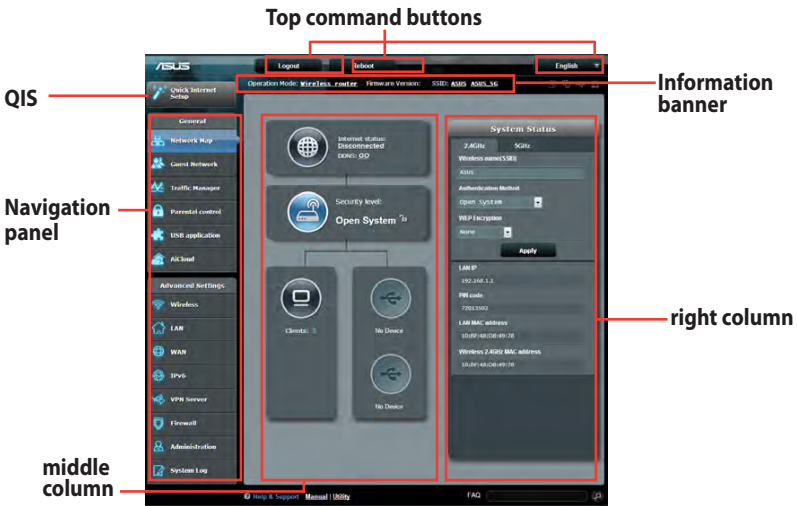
Top command buttons

QIS

Information banner

Navigation panel

right column

middle column

/ISUS

Logout

Reboot

English

Quick Internet Setup

Operation Mode: Wireless router Firmware Version: SSID: ASUS ASUS_5G

General

Network Map

Guest Network

Traffic Manager

Parental control

USB application

AiCloud

Advanced Settings

Wireless

LAN

WAN

IPv6

VPN Server

Firewall

Administration

System Log

Internet status: Disconnected

DDNS: GO

Security level:

Open System

Clients: 3

No Device

No Device

System Status

2.4GHz

5GHz

Wireless name(SSID)

ASUS

Authentication Method

Open System

WEP Encryption

None

Apply

LAN IP

192.168.1.1

PIN code

72013502

LAN MAC address

10:BF:48:D8:49:78

Wireless 2.4GHz MAC address

10:BF:48:D8:49:78

Help & Support Manual | Utility

FAQ